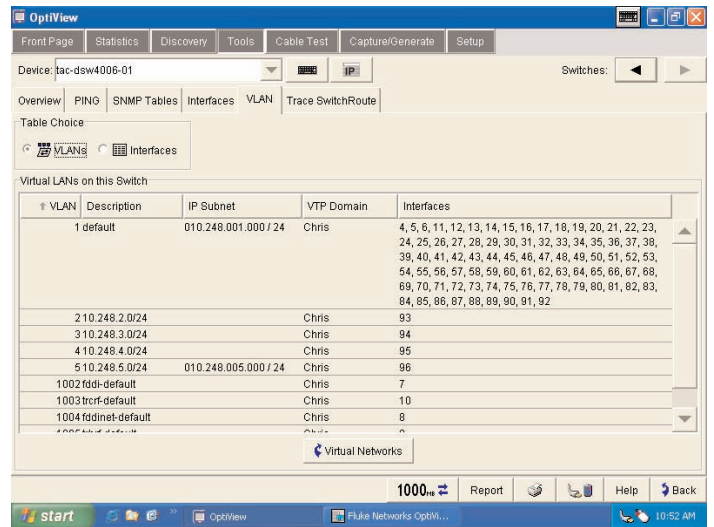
OptiView

Front Page | Statistics | Discovery | Tools | Cable Test | Capture/Generate | Setup

Device: tac-dsw4006-01

IP

Switches:

Overview | PING | SNMP Tables | Interfaces | VLAN | Trace SwitchRoute

Table Choice

VLANs Interfaces

Virtual LANs on this Switch

| VLAN | Description | IP Subnet | VTP Domain | Interfaces |
|---|---|---|---|---|
| 1 | default | 010.248.001.000 / 24 | Chris | 4, 5, 6, 11, 12, 13, 14, 15, 16, 17, 18, 19, 20, 21, 22, 23, 24, 25, 26, 27, 28, 29, 30, 31, 32, 33, 34, 35, 36, 37, 38, 39, 40, 41, 42, 43, 44, 45, 46, 47, 48, 49, 50, 51, 52, 53, 54, 55, 56, 57, 58, 59, 60, 61, 62, 63, 64, 65, 66, 67, 68, 69, 70, 71, 72, 73, 74, 75, 76, 77, 78, 79, 80, 81, 82, 83, 84, 85, 86, 87, 88, 89, 90, 91, 92 |
| 2 | 10.248.2.0/24 | | Chris | 93 |
| 3 | 10.248.3.0/24 | | Chris | 94 |
| 4 | 10.248.4.0/24 | | Chris | 95 |
| 5 | 10.248.5.0/24 | 010.248.005.000 / 24 | Chris | 96 |
| 1002 | fddi-default | | Chris | 7 |
| 1003 | trcrf-default | | Chris | 10 |
| 1004 | fddinet-default | | Chris | 8 |
| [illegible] | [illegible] | | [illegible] | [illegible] |

Virtual Networks

1000 | Report | Help | Back

start | OptiView | Fluke Networks OptiVi... | 10:52 AM